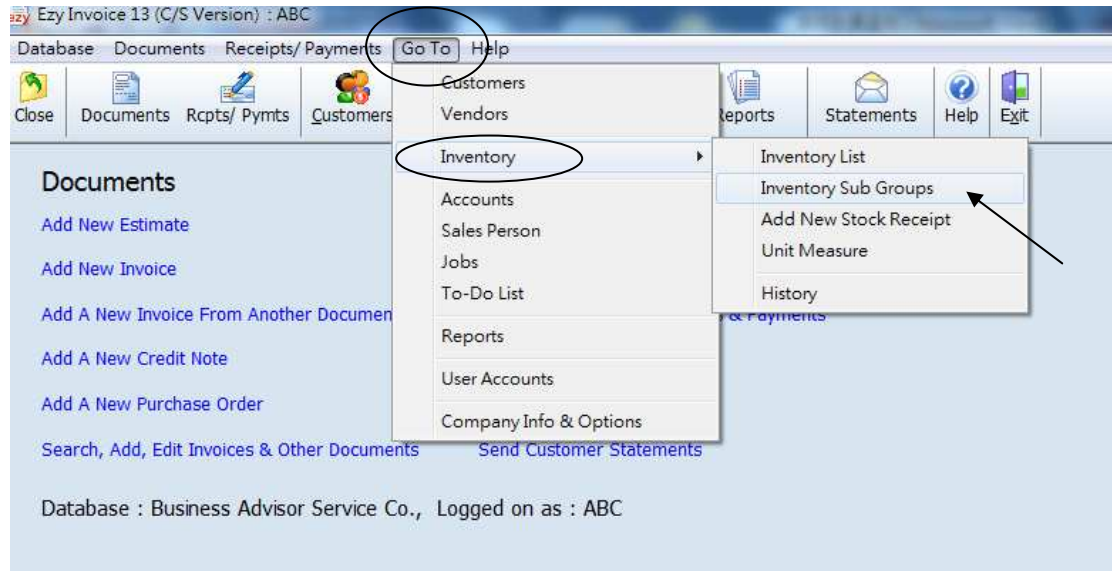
Ezy Invoice 13 (C/S Version) : ABC

Database Documents Receipts/ Payments Go To Help

Close Documents Rcpts/ Pymts Customers Reports Statements Help Exit

Customers
Vendors
Inventory
Accounts
Sales Person
Jobs
To-Do List
Reports
User Accounts
Company Info & Options

Inventory List
Inventory Sub Groups
Add New Stock Receipt
Unit Measure
History

Documents

Add New Estimate

Add New Invoice

Add A New Invoice From Another Documen

Add A New Credit Note

Add A New Purchase Order

Search, Add, Edit Invoices & Other Documents

& Payments

Send Customer Statements

Database : Business Advisor Service Co., Logged on as : ABC